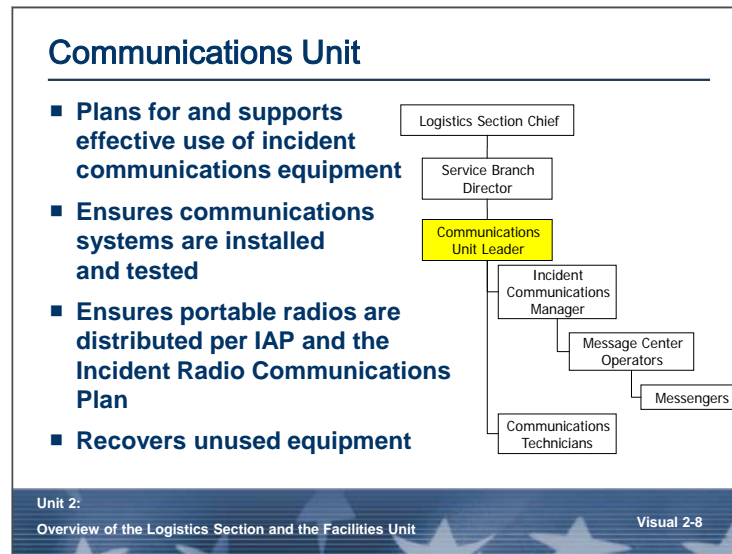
Communications Unit

- Plans for and supports effective use of incident communications equipment
- Ensures communications systems are installed and tested
- Ensures portable radios are distributed per IAP and the Incident Radio Communications Plan
- Recovers unused equipment

Logistics Section Chief

Service Branch Director

Communications Unit Leader

Incident Communications Manager

Message Center Operators

Messengers

Communications Technicians

Unit 2:
Overview of the Logistics Section and the Facilities Unit

Visual 2-8